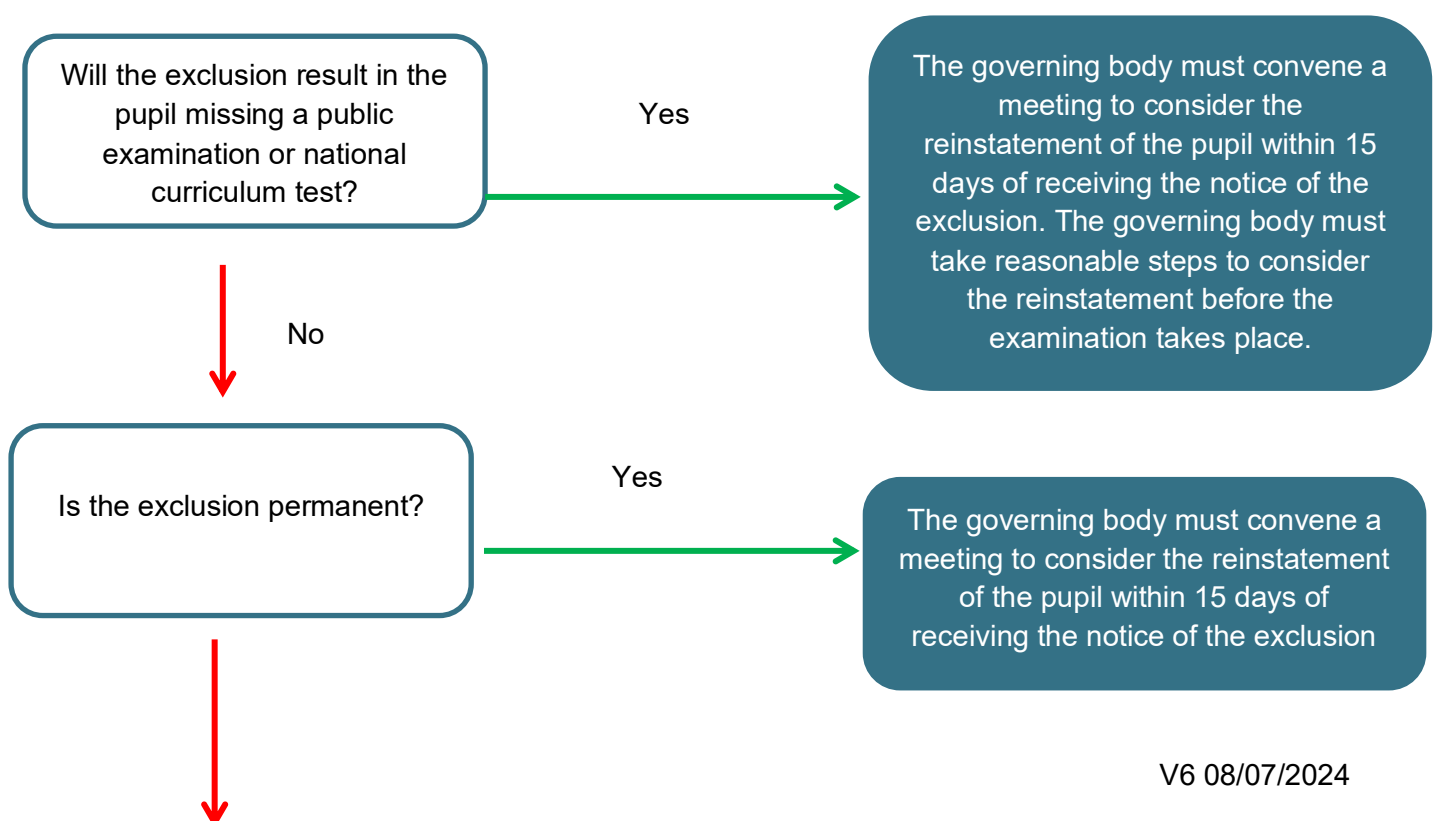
Will the exclusion result in the pupil missing a public examination or national curriculum test?

Yes

The governing body must convene a meeting to consider the reinstatement of the pupil within 15 days of receiving the notice of the exclusion. The governing body must take reasonable steps to consider the reinstatement before the examination takes place.

No

Is the exclusion permanent?

Yes

The governing body must convene a meeting to consider the reinstatement of the pupil within 15 days of receiving the notice of the exclusion

V6 08/07/2024